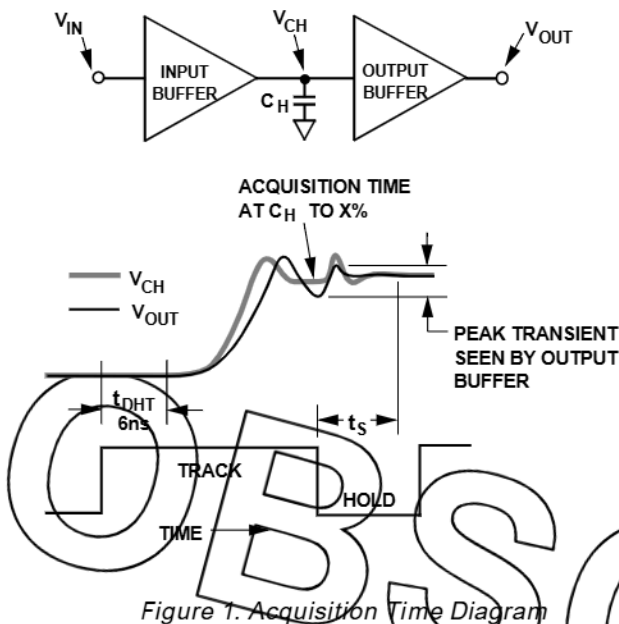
$V_{IN}$

INPUT BUFFER

$V_{CH}$

$C_H$

OUTPUT BUFFER

$V_{OUT}$

ACQUISITION TIME AT $C_H$ TO X%

$V_{CH}$

$V_{OUT}$

PEAK TRANSIENT SEEN BY OUTPUT BUFFER

$t_{DHT}$ 6ns

$t_S$

TRACK

HOLD

TIME

OBSO

Figure 1. Acquisition Time Diagram